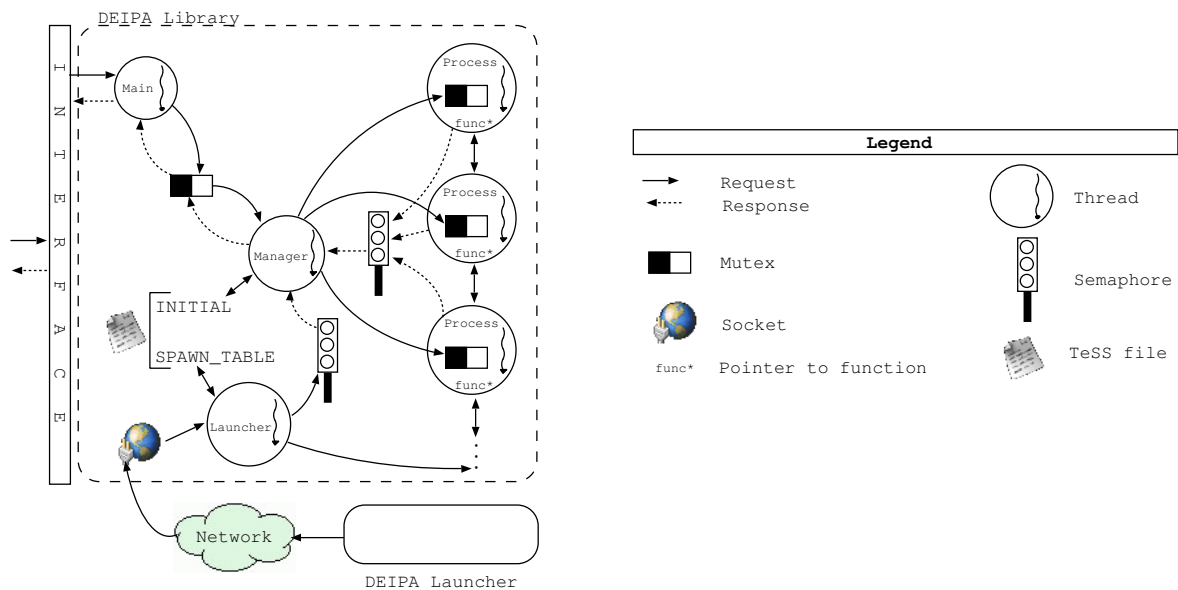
DEIPA Library

INTERFACE

Main

Process
func*

Process
func*

Process
func*

Manager

INITIAL

SPAWN_TABLE

Launcher

Network

DEIPA Launcher

Legend

Request
Response

Thread

Mutex

Semaphore

Socket

func* Pointer to function

TeSS file